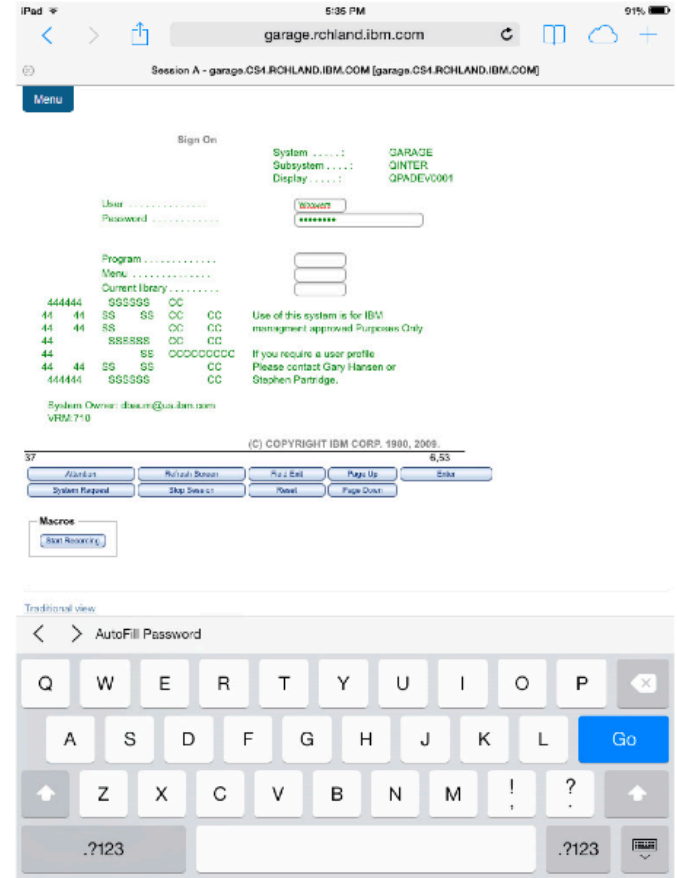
iPad 5:35 PM 91%

garage.rchland.ibm.com

Session A - garage.CS4.RCHLAND.IBM.COM [garage.CS4.RCHLAND.IBM.COM]

Menu

Sign On

System . . . . . : GARAGE
Subsystem . . . . : QINTER
Display . . . . . : QPADEV0001

User . . . . . . . . . . . . . . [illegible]
Password . . . . . . . . . . . . •••••••••

Program . . . . . . . . . . . . .
Menu . . . . . . . . . . . . . . .
Current library . . . . . . . . .

444444 SSSSSS CC
44 44 SS SS CC CC Use of this system is for IBM
44 44 SS CC CC management approved Purposes Only
44 SSSSSS CC CC
44 SS CCCCCCCCC If you require a user profile
44 44 SS SS CC Please contact Gary Hansen or
444444 SSSSSS CC Stephen Partridge.

System Owner: dbaum@us.ibm.com
VRM:710

(C) COPYRIGHT IBM CORP. 1980, 2009.

37 6,53

Attention | Refresh Screen | Fld Exit | Page Up | Enter
System Request | Stop Session | Reset | Page Down

Macros
Start Recording

Traditional view

AutoFill Password

Q W E R T Y U I O P
A S D F G H J K L Go
Z X C V B N M ! ? 
.?123 .?123